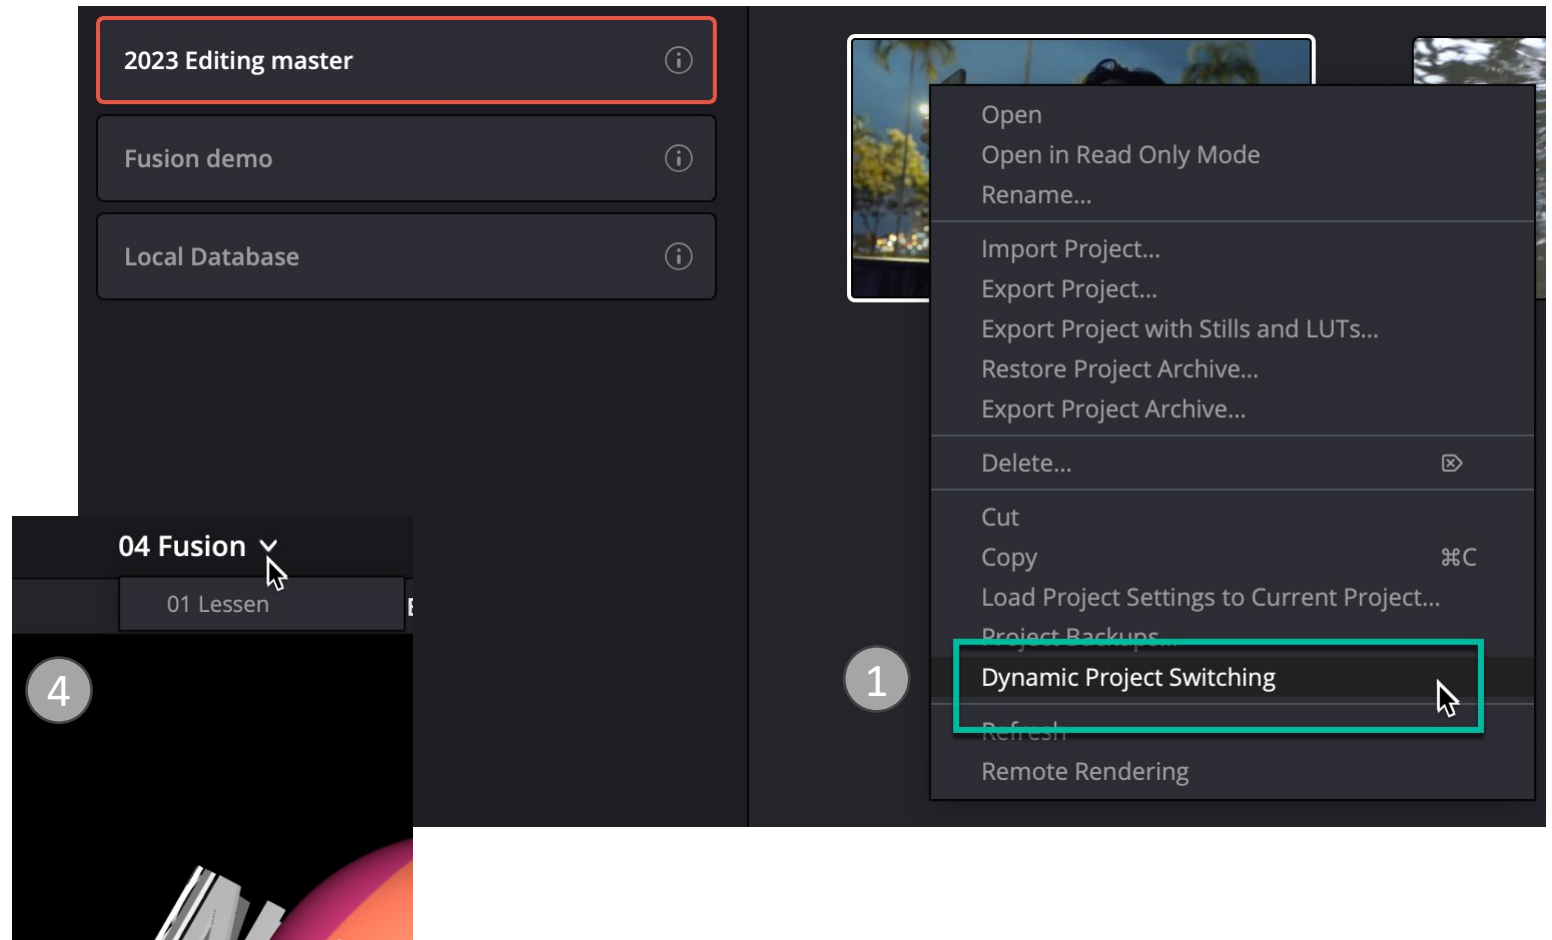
2023 Editing master

Fusion demo

Local Database

Open
Open in Read Only Mode
Rename...

Import Project...
Export Project...
Export Project with Stills and LUTs...
Restore Project Archive...
Export Project Archive...

Delete...

Cut
Copy ⌘C
Load Project Settings to Current Project...
Project Backups...
Dynamic Project Switching
Refresh
Remote Rendering

1

04 Fusion
01 Lessen

4